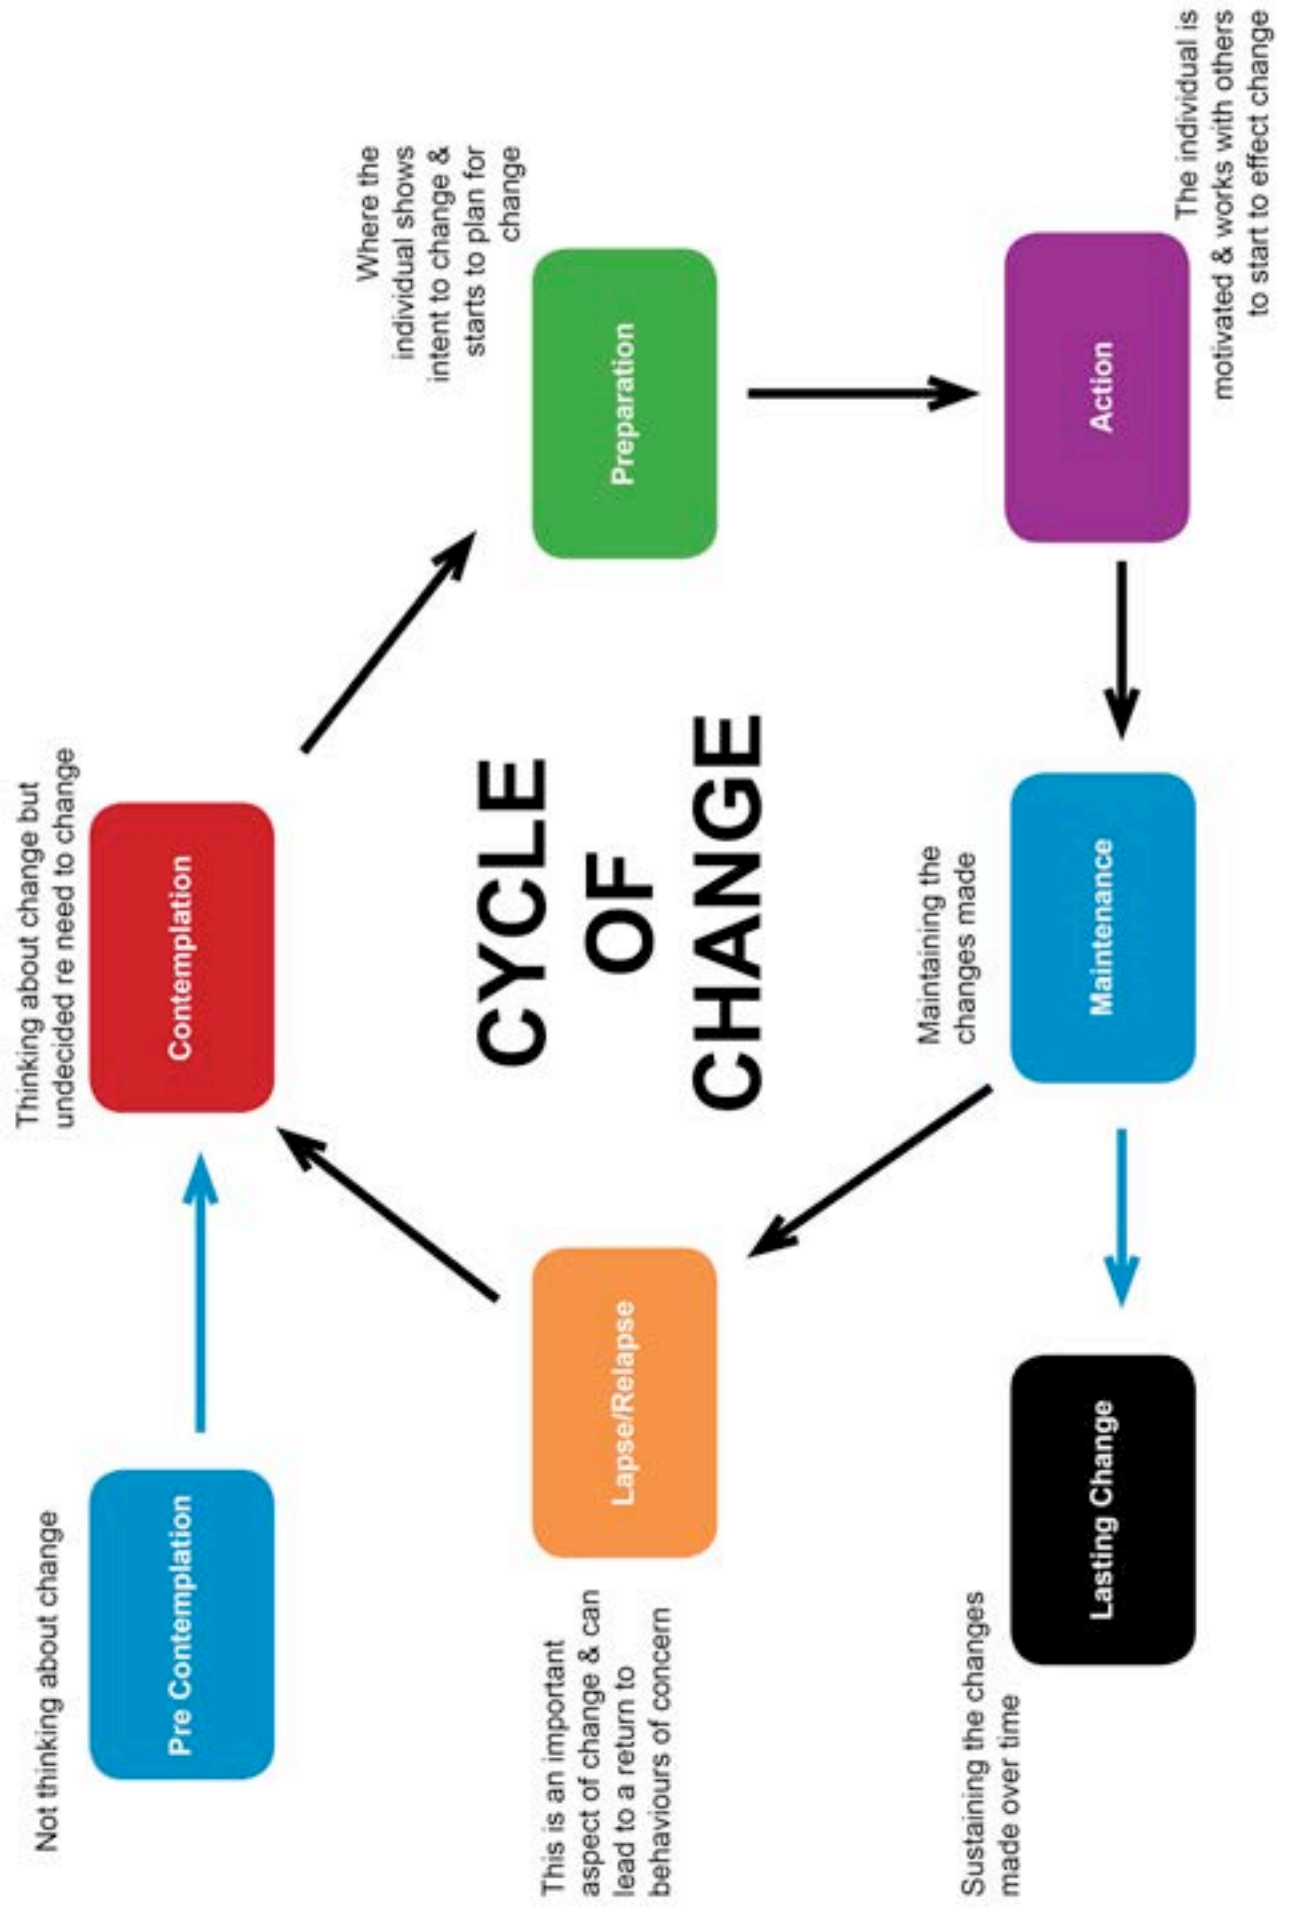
CYCLE OF CHANGE

Not thinking about change

Pre Contemplation

Thinking about change but undecided re need to change

Contemplation

Where the individual shows intent to change & starts to plan for change

Preparation

The individual is motivated & works with others to start to effect change

Action

Maintaining the changes made

Maintenance

Sustaining the changes made over time

Lasting Change

This is an important aspect of change & can lead to a return to behaviours of concern

Lapse/Relapse